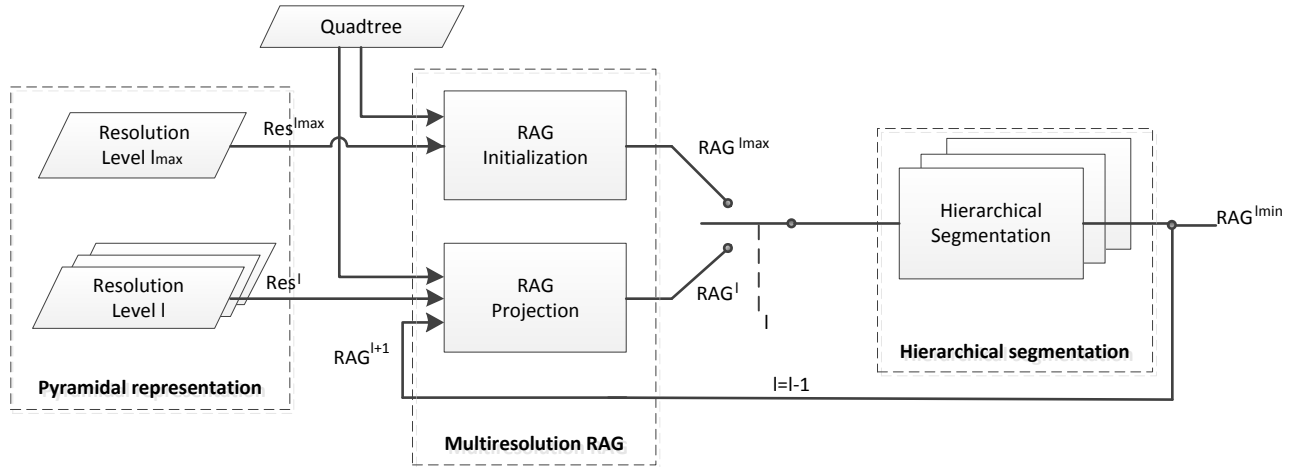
Quadtree

Resolution Level $l_{max}$

$Res^{lmax}$

RAG Initialization

$RAG^{lmax}$

Resolution Level l

$Res^{l}$

RAG Projection

$RAG^{l}$

l

$RAG^{l+1}$

Hierarchical Segmentation

$RAG^{lmin}$

Hierarchical segmentation

l=l-1

Pyramidal representation

Multiresolution RAG